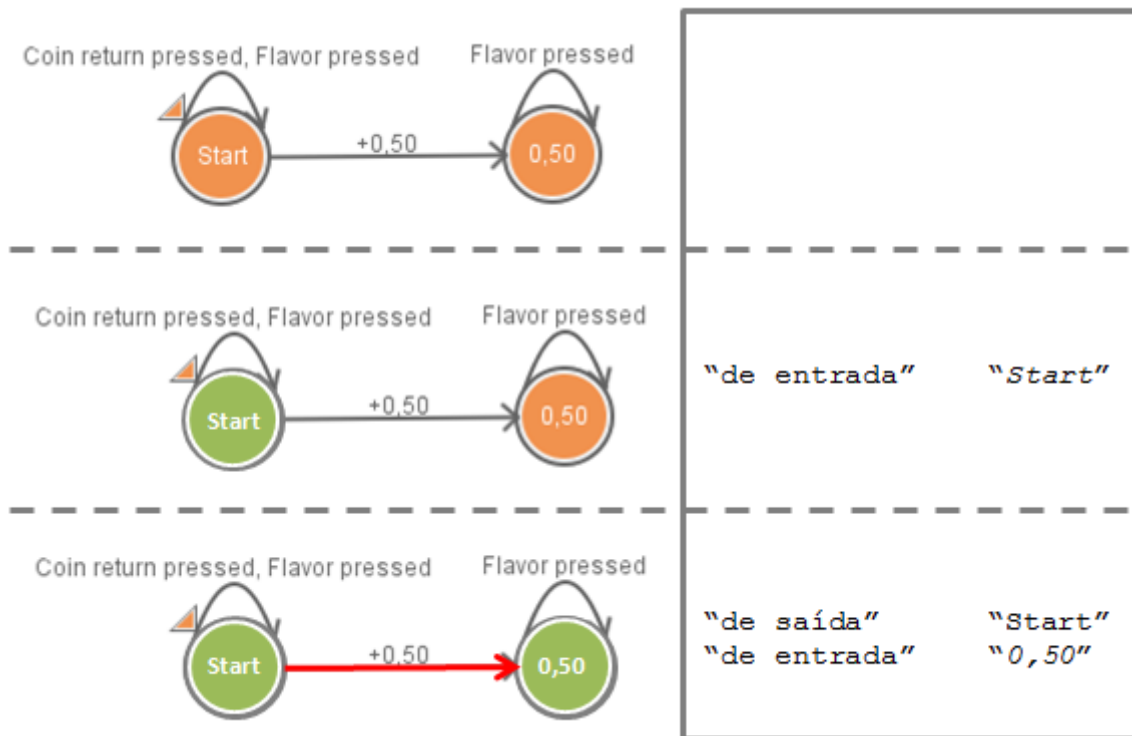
Coin return pressed, Flavor pressed
Flavor pressed
Start
+0,50
0,50

Coin return pressed, Flavor pressed
Flavor pressed
Start
+0,50
0,50

“de entrada” “Start”

Coin return pressed, Flavor pressed
Flavor pressed
Start
+0,50
0,50

“de saída” “Start”
“de entrada” “0,50”